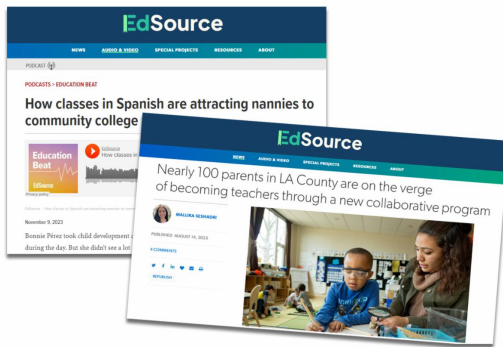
EdSource

NEWS AUDIO & VIDEO SPECIAL PROJECTS RESOURCES ABOUT

PODCAST

PODCASTS > EDUCATION BEAT

How classes in Spanish are attracting nannies to community college

Education Beat

EdSource

EdSource How classes in

November 9, 2023

Bonnie Pérez took child development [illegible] during the day. But she didn't see a lot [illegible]

EdSource

NEWS AUDIO & VIDEO SPECIAL PROJECTS RESOURCES ABOUT

Nearly 100 parents in LA County are on the verge of becoming teachers through a new collaborative program

MALLIKA SESHADRI

PUBLISHED: AUGUST 14, 2023

0 COMMENTS

REPUBLISH